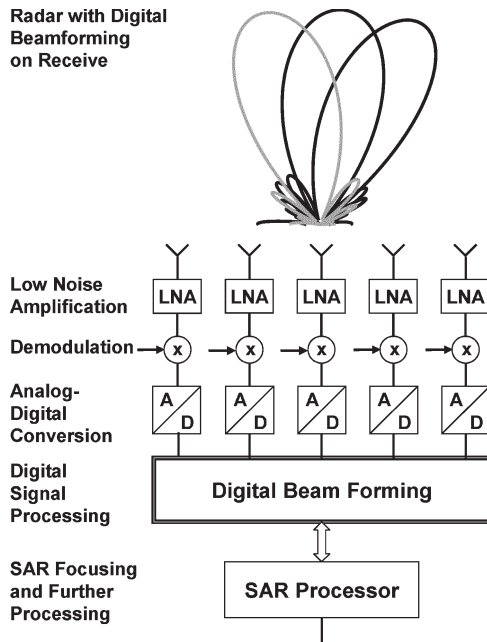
Radar with Digital Beamforming on Receive

Low Noise Amplification

LNA LNA LNA LNA LNA

Demodulation

x x x x x

Analog-Digital Conversion

A D A D A D A D A D

Digital Signal Processing

Digital Beam Forming

SAR Focusing and Further Processing

SAR Processor